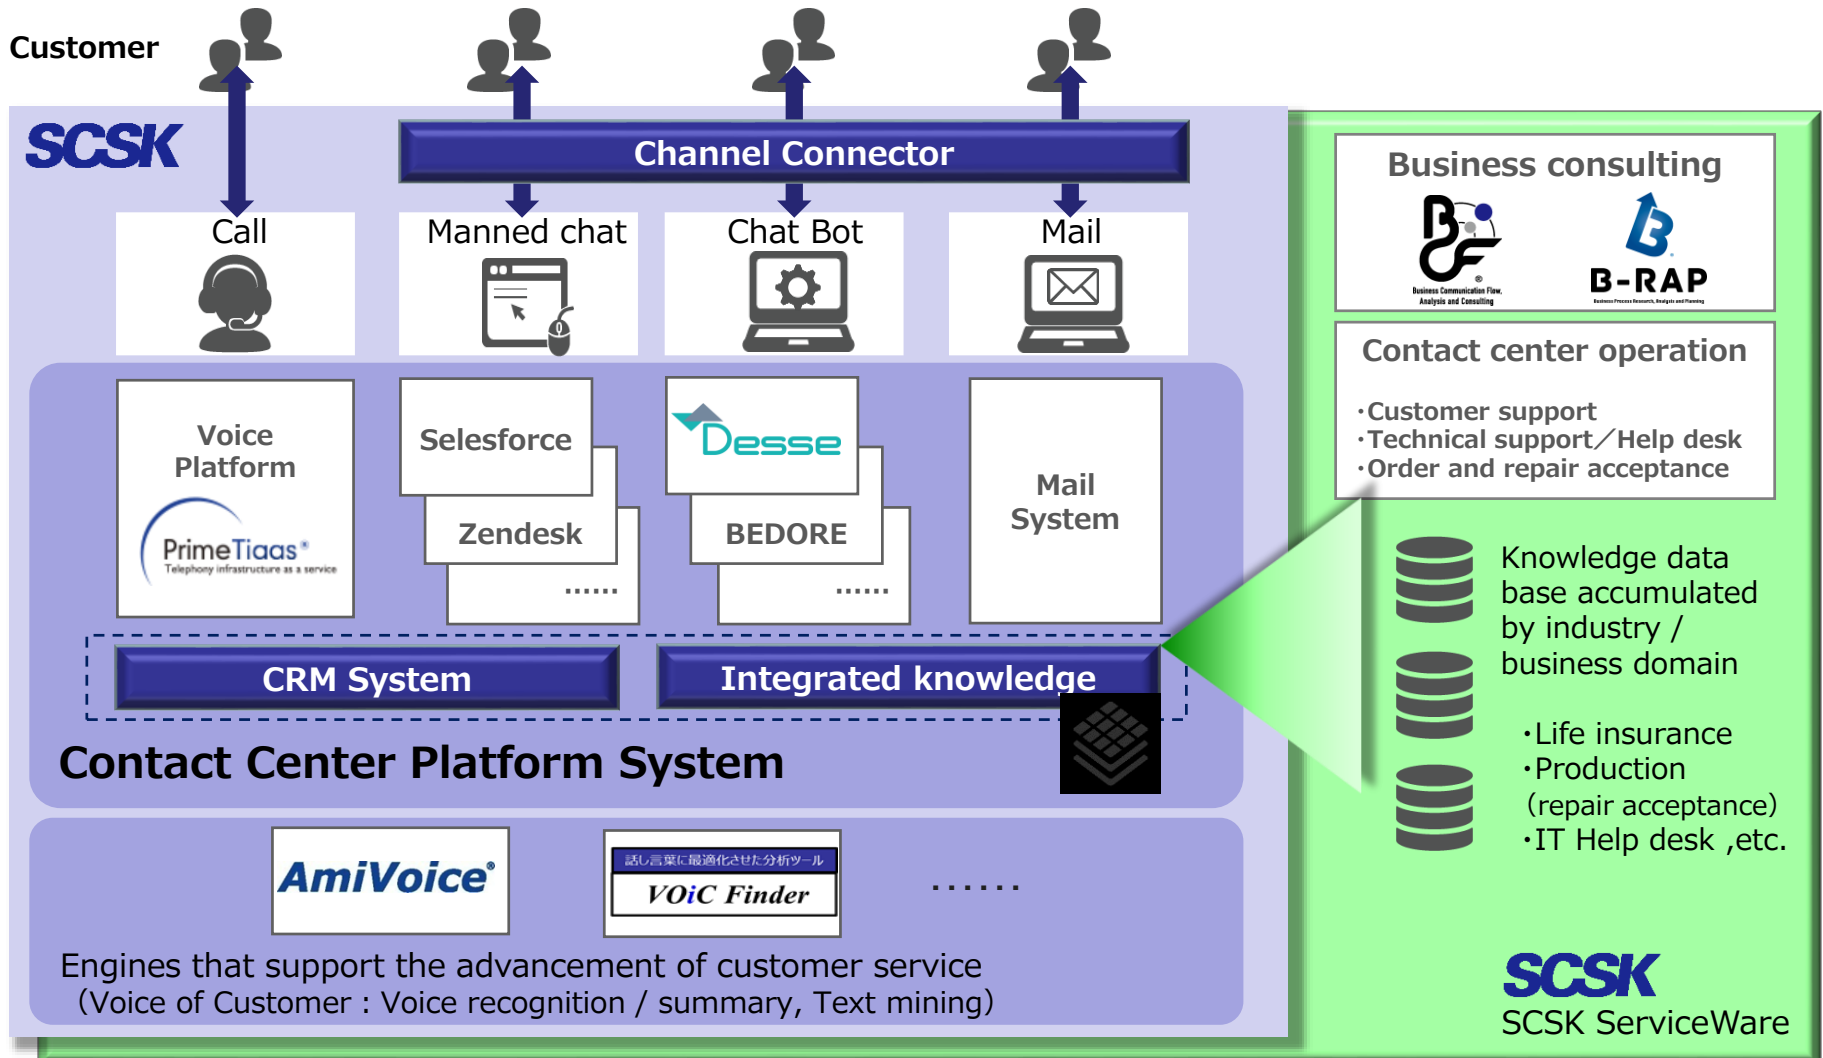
Customer

SCSK

Channel Connector

Call

Manned chat

Chat Bot

Mail

Voice Platform

PrimeTiaas®
Telephony infrastructure as a service

Selesforce

Zendesk

……

Desse

BEDORE

……

Mail System

CRM System

Integrated knowledge

Contact Center Platform System

AmiVoice®

話し言葉に最適化させた分析ツール
VOiC Finder

……

Engines that support the advancement of customer service
（Voice of Customer : Voice recognition / summary, Text mining）

Business consulting

Business Communication Flow, Analysis and Consulting

B-RAP
Business Process Research, Analysis and Planning

Contact center operation

・Customer support
・Technical support／Help desk
・Order and repair acceptance

Knowledge data base accumulated by industry / business domain

・Life insurance
・Production
（repair acceptance）
・IT Help desk ,etc.

SCSK
SCSK ServiceWare